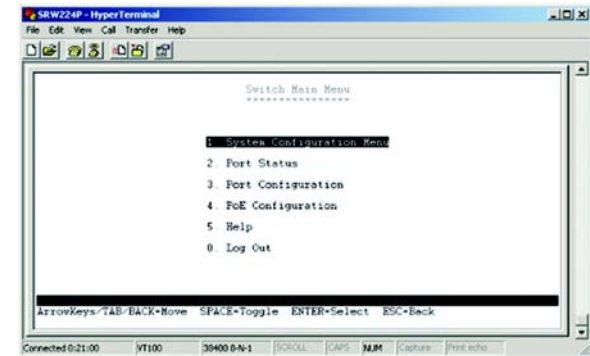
SRW224P - HyperTerminal

File Edit View Call Transfer Help

Switch Main Menu
----------------

1. System Configuration Menu
2. Port Status
3. Port Configuration
4. PoE Configuration
5. Help
0. Log Out

ArrowKeys/TAB/BACK=Move SPACE=Toggle ENTER=Select ESC=Back

Connected 0:21:00 VT100 38400 8-N-1 SCROLL CAPS NUM Capture Print echo